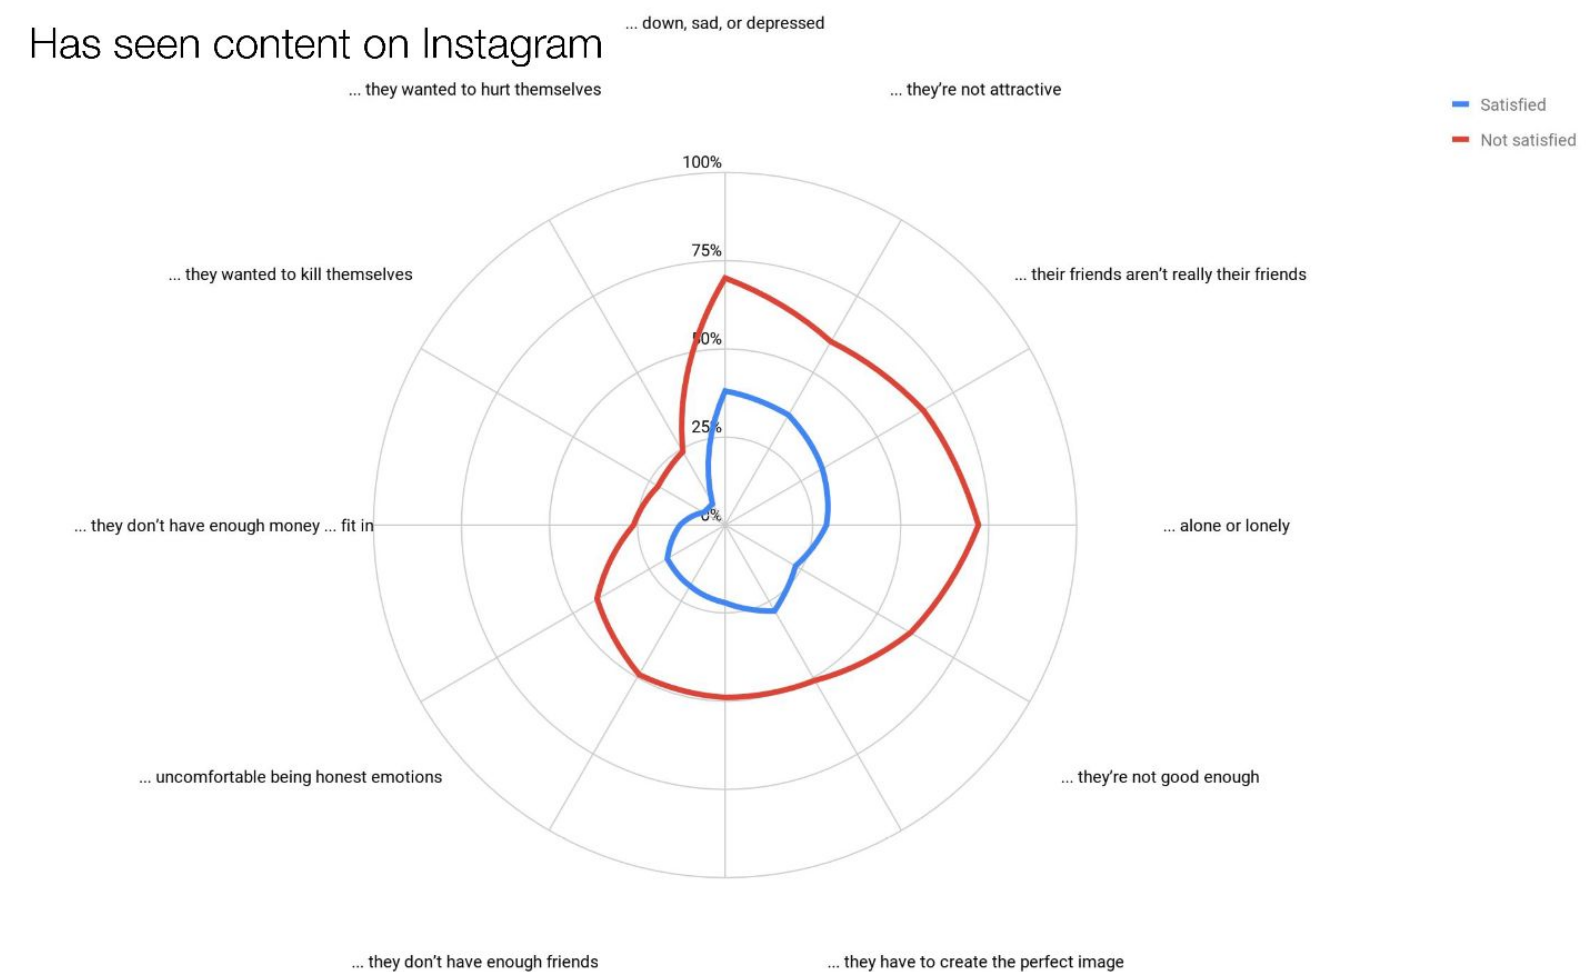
Has seen content on Instagram

... down, sad, or depressed

... they wanted to hurt themselves

... they're not attractive

Satisfied

Not satisfied

100%

75%

... they wanted to kill themselves

... their friends aren't really their friends

50%

25%

0%

... they don't have enough money ... fit in

... alone or lonely

... uncomfortable being honest emotions

... they're not good enough

... they don't have enough friends

... they have to create the perfect image